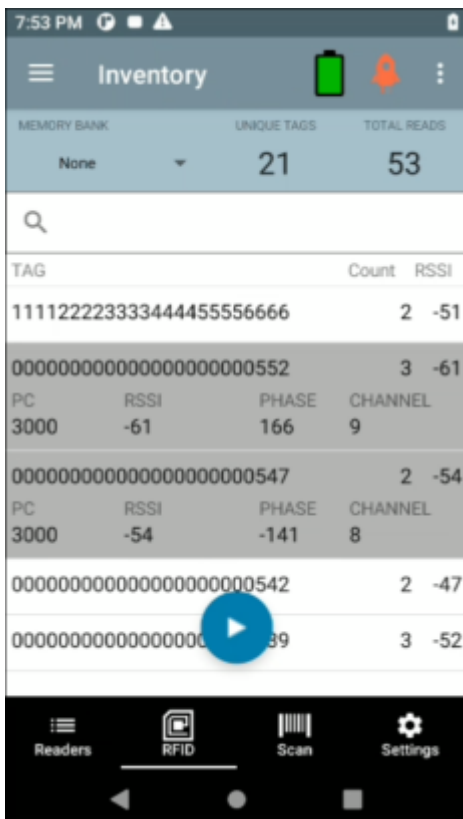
7:53 PM

Inventory

MEMORY BANK
None

UNIQUE TAGS
21

TOTAL READS
53

TAG Count RSSI

111122223333444455556666 2 -51

000000000000000000000552 3 -61

| PC | RSSI | PHASE | CHANNEL |
|---|---|---|---|
| 3000 | -61 | 166 | 9 |

000000000000000000000547 2 -54

| PC | RSSI | PHASE | CHANNEL |
|---|---|---|---|
| 3000 | -54 | -141 | 8 |

000000000000000000000542 2 -47

0000000000000000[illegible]39 3 -52

Readers RFID Scan Settings